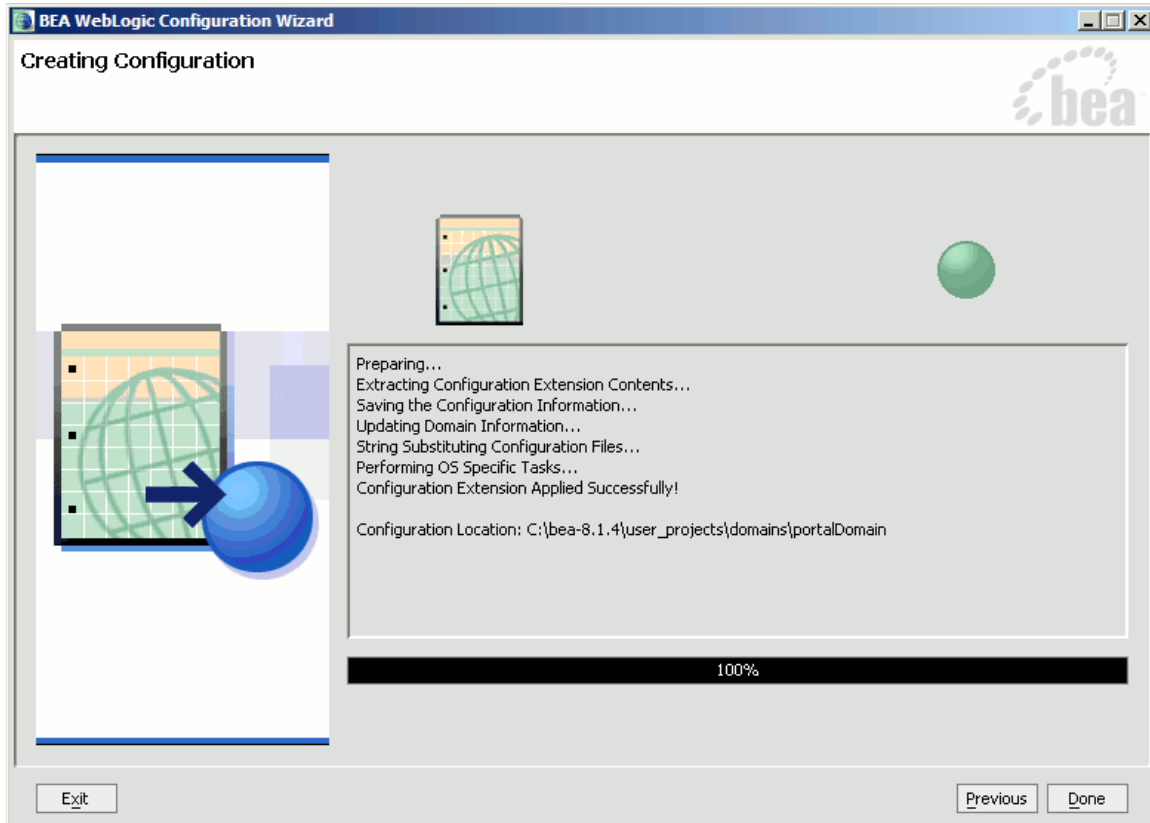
BEA WebLogic Configuration Wizard

Creating Configuration

bea

Preparing...
Extracting Configuration Extension Contents...
Saving the Configuration Information...
Updating Domain Information...
String Substituting Configuration Files...
Performing OS Specific Tasks...
Configuration Extension Applied Successfully!

Configuration Location: C:\bea-8.1.4\user_projects\domains\portalDomain

100%

Exit

Previous Done